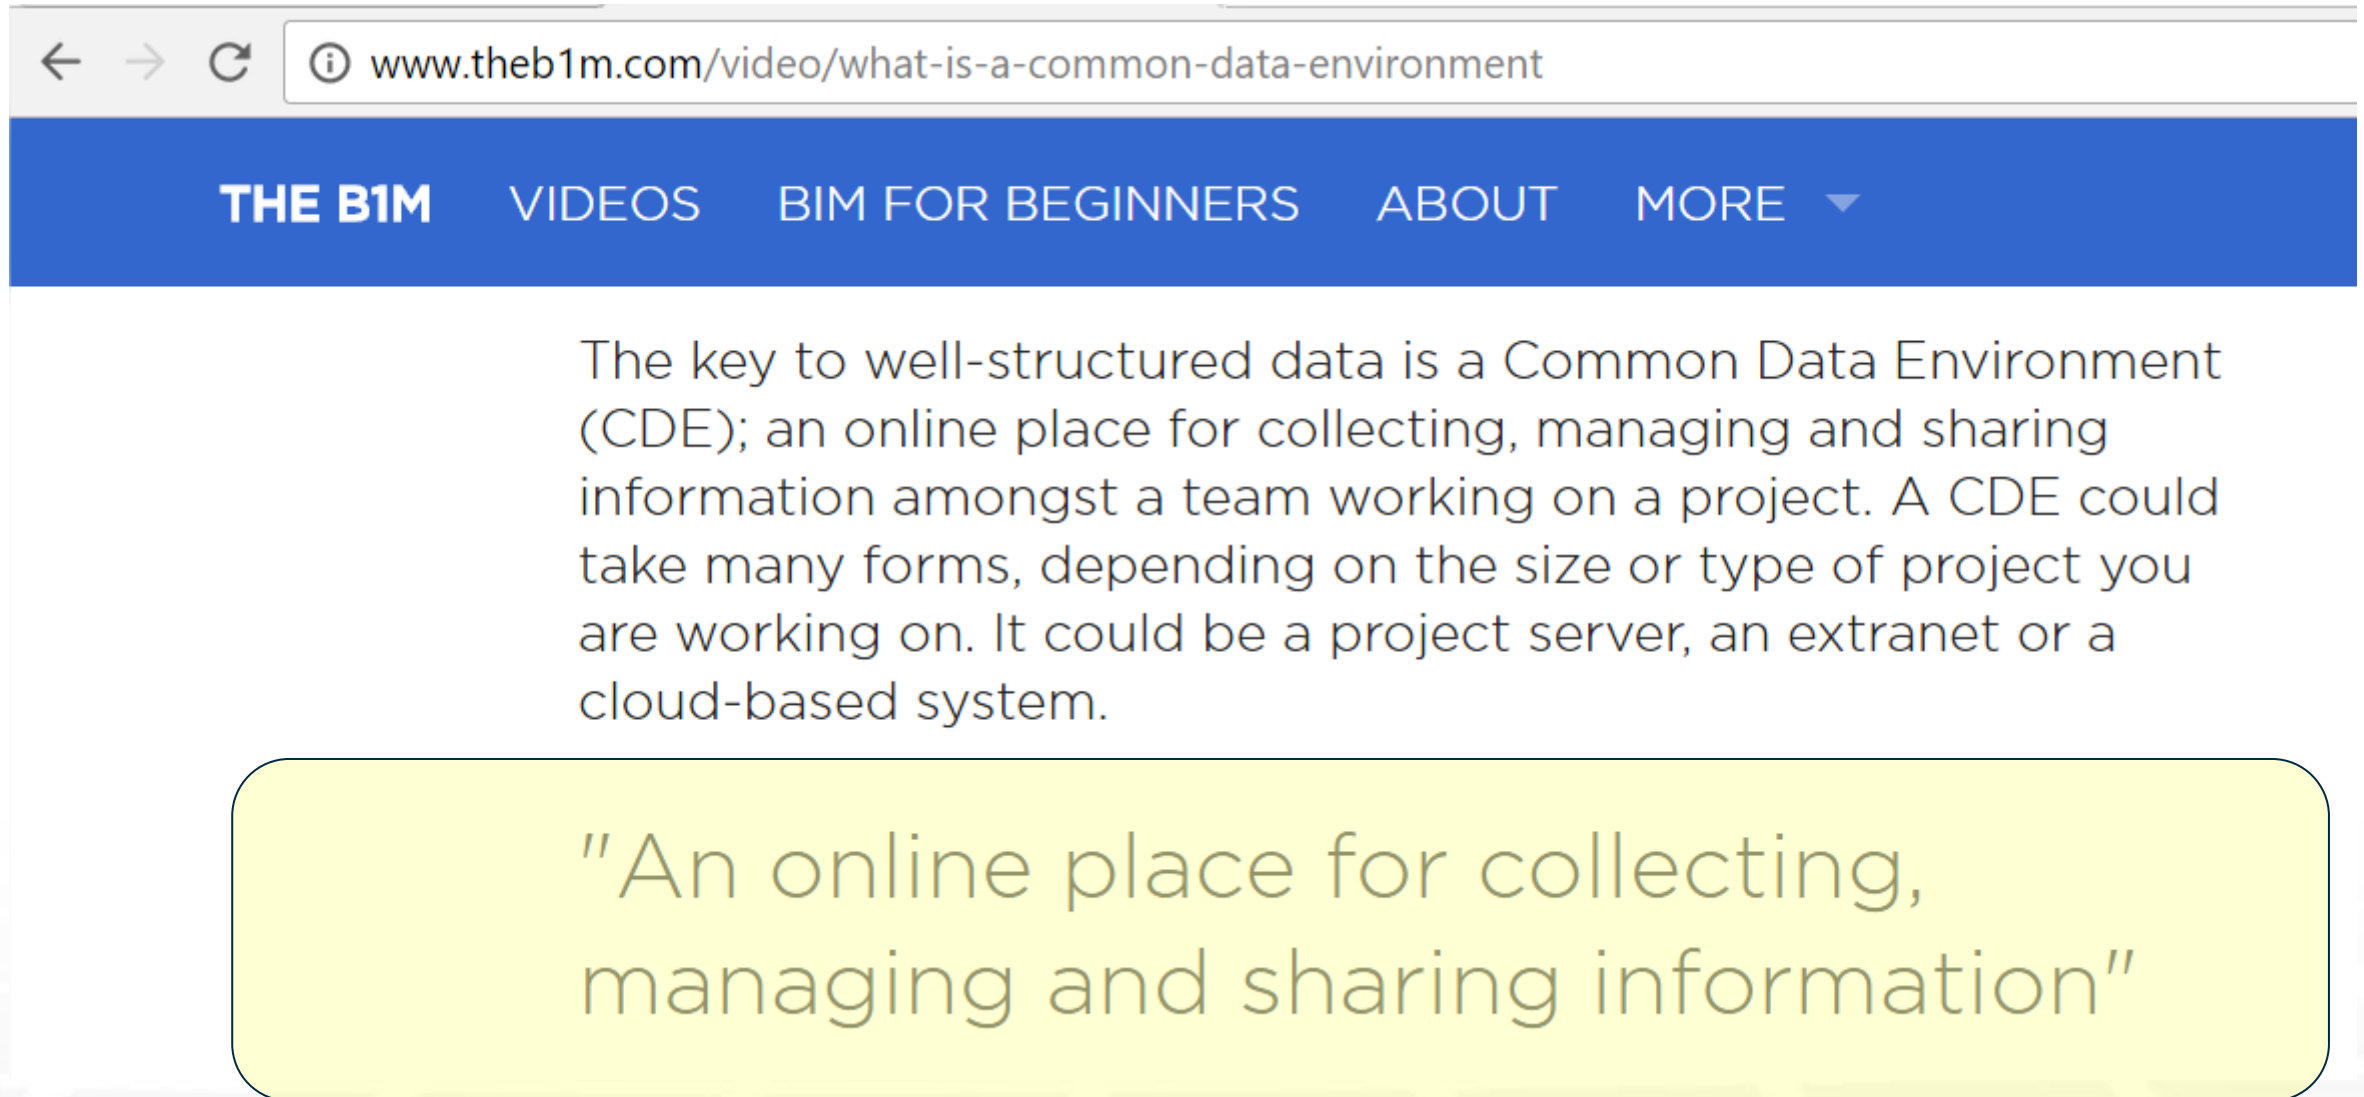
www.theb1m.com/video/what-is-a-common-data-environment

THE B1M VIDEOS BIM FOR BEGINNERS ABOUT MORE

The key to well-structured data is a Common Data Environment (CDE); an online place for collecting, managing and sharing information amongst a team working on a project. A CDE could take many forms, depending on the size or type of project you are working on. It could be a project server, an extranet or a cloud-based system.

"An online place for collecting, managing and sharing information"